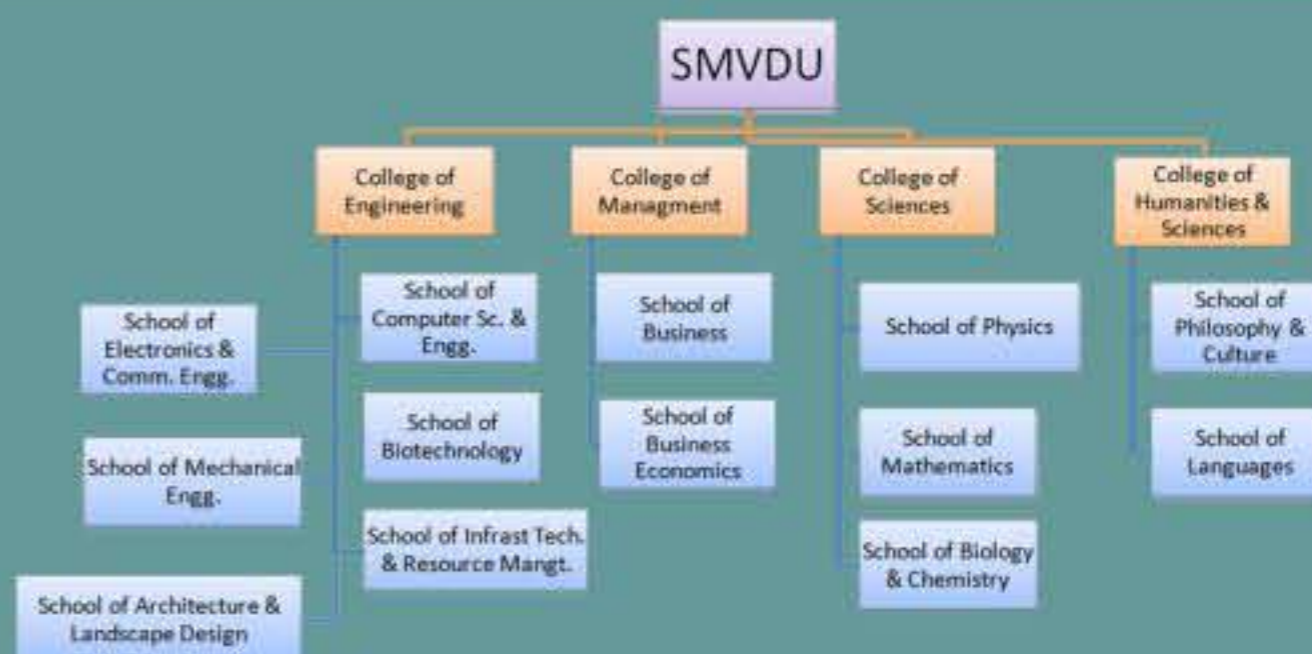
SMVDU

College of Engineering

School of Computer Sc. & Engg.

School of Electronics & Comm. Engg.

School of Biotechnology

School of Mechanical Engg.

School of Infrast Tech. & Resource Mangt.

School of Architecture & Landscape Design

College of Managment

School of Business

School of Business Economics

College of Sciences

School of Physics

School of Mathematics

School of Biology & Chemistry

College of Humanities & Sciences

School of Philosophy & Culture

School of Languages